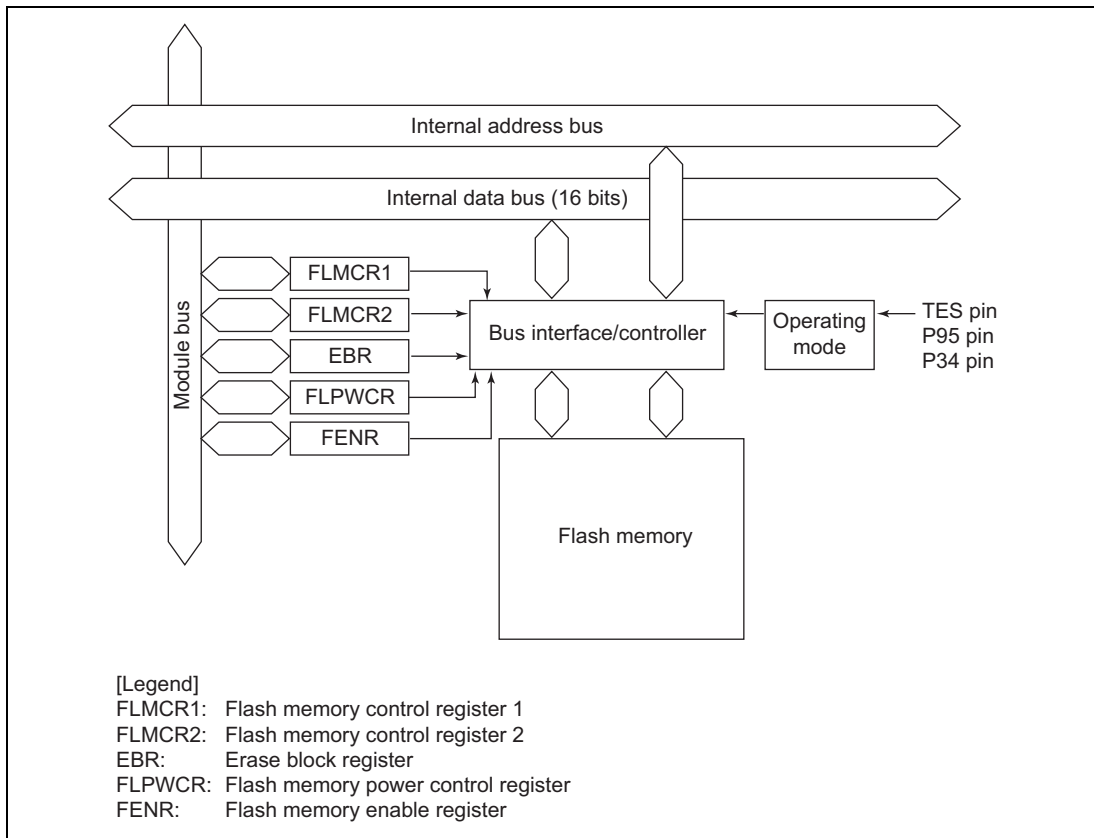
Internal address bus

Internal data bus (16 bits)

Module bus

FLMCR1

FLMCR2

EBR

FLPWCR

FENR

Bus interface/controller

Operating mode

TES pin
P95 pin
P34 pin

Flash memory

[Legend]
FLMCR1: Flash memory control register 1
FLMCR2: Flash memory control register 2
EBR: Erase block register
FLPWCR: Flash memory power control register
FENR: Flash memory enable register